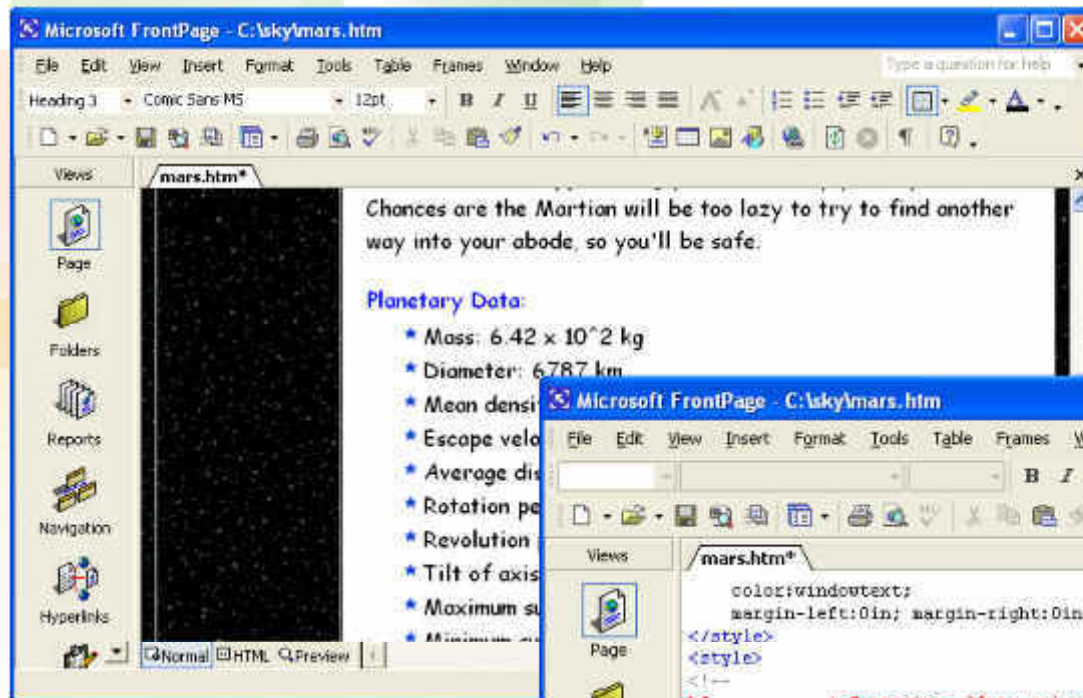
Microsoft FrontPage - C:\sky\mars.htm

File Edit View Insert Format Tools Table Frames Window Help

Type a question for help

Heading 3 Comic Sans MS 12pt B I U

Views

mars.htm*

Page

Folders

Reports

Navigation

Hyperlinks

Chances are the Martian will be too lazy to try to find another way into your abode, so you'll be safe.

Planetary Data:

* Mass: 6.42 x 10^2 kg
* Diameter: 6787 km
* Mean densi
* Escape velo
* Average dis
* Rotation pe
* Revolution
* Tilt of axis
* Maximum su
* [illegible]

Normal HTML Preview

Microsoft FrontPage - C:\sky\mars.htm

File Edit View Insert Format Tools Table Frames W

B I

Views

mars.htm*

Page

color:windowtext;
margin-left:0in; margin-right:0in
</style>
<style>
<!--